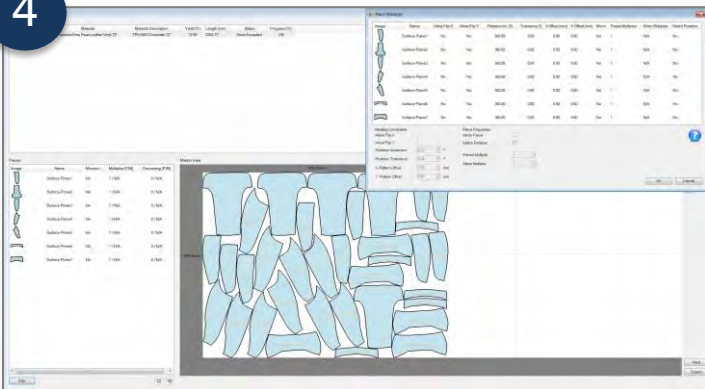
4

Material | Material Description | Yield (%) | Length (mm) | Status | Progress (%)
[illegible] | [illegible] | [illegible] | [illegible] | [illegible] | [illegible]

Piece Manager

| Image | Name | Allow Flip X | Allow Flip Y | Rotation Inc (0) | Tolerance (0) | X Offset (mm) | Y Offset (mm) | Mirror | Paired Multiplier | Mirror Multiplier | Search Rotations |
|---|---|---|---|---|---|---|---|---|---|---|---|
| | Surface Piece1 | No | Yes | 180.00 | 0.00 | 0.00 | 0.00 | No | 1 | N/A | No |
| | Surface Piece2 | No | Yes | 180.00 | 0.00 | 0.00 | 0.00 | No | 1 | N/A | No |
| | Surface Piece3 | No | Yes | 180.00 | 0.00 | 0.00 | 0.00 | No | 1 | N/A | No |
| | Surface Piece4 | No | Yes | 180.00 | 0.00 | 0.00 | 0.00 | No | 1 | N/A | No |
| | Surface Piece5 | No | Yes | 180.00 | 0.00 | 0.00 | 0.00 | No | 1 | N/A | No |
| | Surface Piece6 | No | Yes | 180.00 | 0.00 | 0.00 | 0.00 | No | 1 | N/A | No |
| | Surface Piece7 | No | Yes | 180.00 | 0.00 | 0.00 | 0.00 | No | 1 | N/A | No |

Nesting Constraints
Allow Flip X
Allow Flip Y
Rotation Increment
Rotation Tolerance
X Pattern Offset
Y Pattern Offset

Piece Properties
Mirror Piece
Search Rotation
Paired Multiple
Mirror Multiple

OK Cancel

Pieces

| Image | Name | Mirrored | Multiplier (P/M) | Remaining (P/M) |
|---|---|---|---|---|
| | Surface Piece1 | No | 1 / N/A | 0 / N/A |
| | Surface Piece2 | No | 1 / N/A | 0 / N/A |
| | Surface Piece3 | No | 1 / N/A | 0 / N/A |
| | Surface Piece4 | No | 1 / N/A | 0 / N/A |
| | Surface Piece5 | No | 1 / N/A | 0 / N/A |
| | Surface Piece6 | No | 1 / N/A | 0 / N/A |
| | Surface Piece7 | No | 1 / N/A | 0 / N/A |

Marker View

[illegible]

Edit

Nest

Export